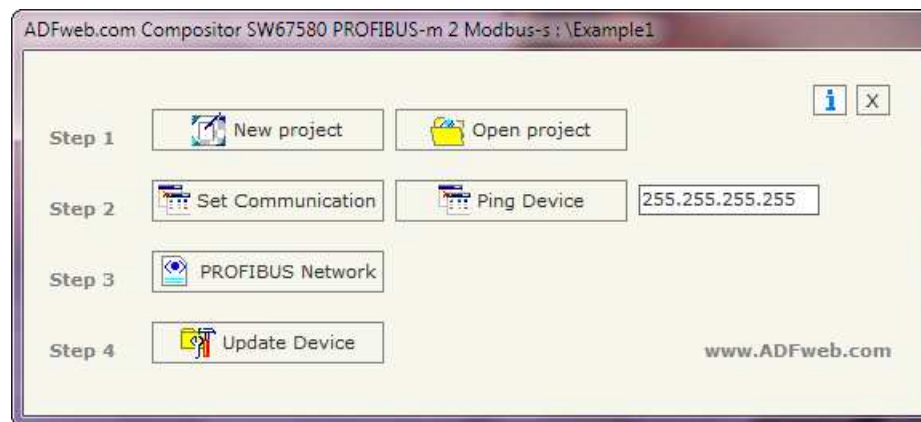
ADFweb.com Compositor SW67580 PROFIBUS-m 2 Modbus-s : \Example1

i X

Step 1 New project Open project

Step 2 Set Communication Ping Device 255.255.255.255

Step 3 PROFIBUS Network

Step 4 Update Device

www.ADFweb.com